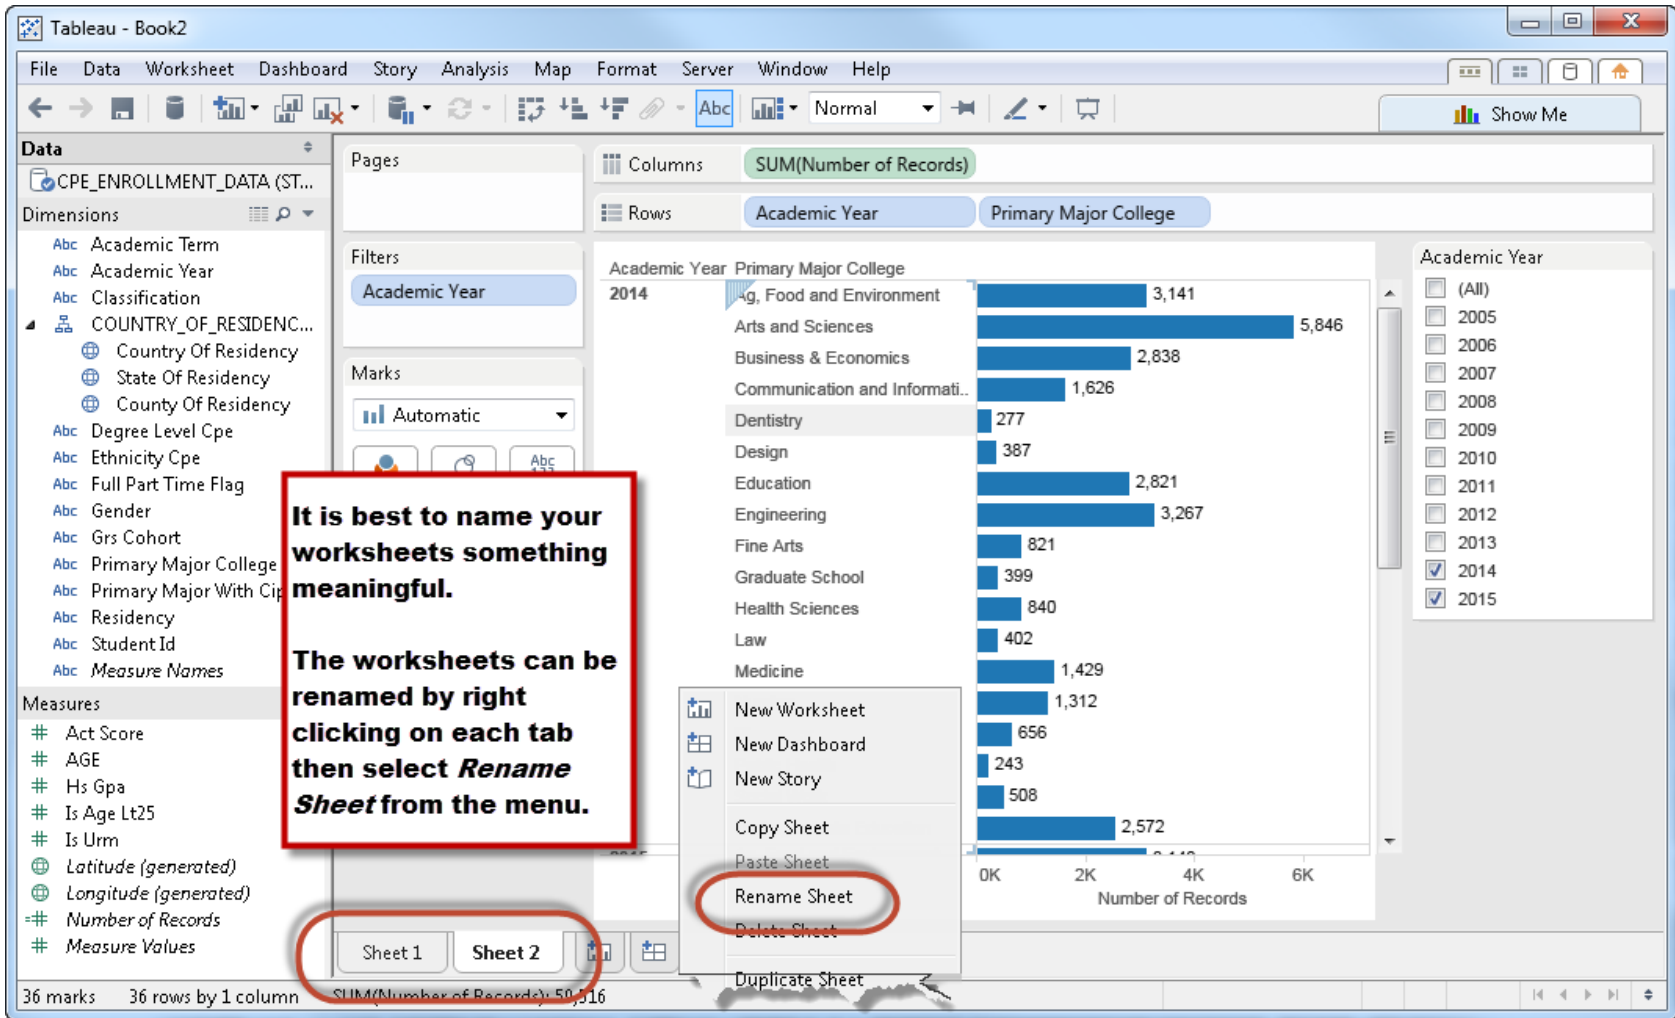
Tableau - Book2

File Data Worksheet Dashboard Story Analysis Map Format Server Window Help

Abc Normal

Show Me

Data

CPE_ENROLLMENT_DATA (ST...

Dimensions

Abc Academic Term
Abc Academic Year
Abc Classification
COUNTRY_OF_RESIDENC...
Country Of Residency
State Of Residency
County Of Residency
Abc Degree Level Cpe
Abc Ethnicity Cpe
Abc Full Part Time Flag
Abc Gender
Abc Grs Cohort
Abc Primary Major College
Abc Primary Major With Cip
Abc Residency
Abc Student Id
Abc Measure Names

Measures

Act Score
AGE
Hs Gpa
Is Age Lt25
Is Urm
Latitude (generated)
Longitude (generated)
Number of Records
Measure Values

Pages

Filters

Academic Year

Marks

Automatic

Columns SUM(Number of Records)

Rows Academic Year Primary Major College

| Academic Year | Primary Major College | |
|---|---|---|
| 2014 | Ag, Food and Environment | 3,141 |
| | Arts and Sciences | 5,846 |
| | Business & Economics | 2,838 |
| | Communication and Informati.. | 1,626 |
| | Dentistry | 277 |
| | Design | 387 |
| | Education | 2,821 |
| | Engineering | 3,267 |
| | Fine Arts | 821 |
| | Graduate School | 399 |
| | Health Sciences | 840 |
| | Law | 402 |
| | Medicine | 1,429 |
| | | 1,312 |
| | | 656 |
| | | 243 |
| | | 508 |
| | | 2,572 |

0K 2K 4K 6K
Number of Records

Academic Year
(All)
2005
2006
2007
2008
2009
2010
2011
2012
2013
2014
2015

It is best to name your worksheets something meaningful.

The worksheets can be renamed by right clicking on each tab then select Rename Sheet from the menu.

New Worksheet
New Dashboard
New Story
Copy Sheet
Paste Sheet
Rename Sheet
Delete Sheet
Duplicate Sheet

Sheet 1 Sheet 2

36 marks 36 rows by 1 column SUM(Number of Records): 50,516